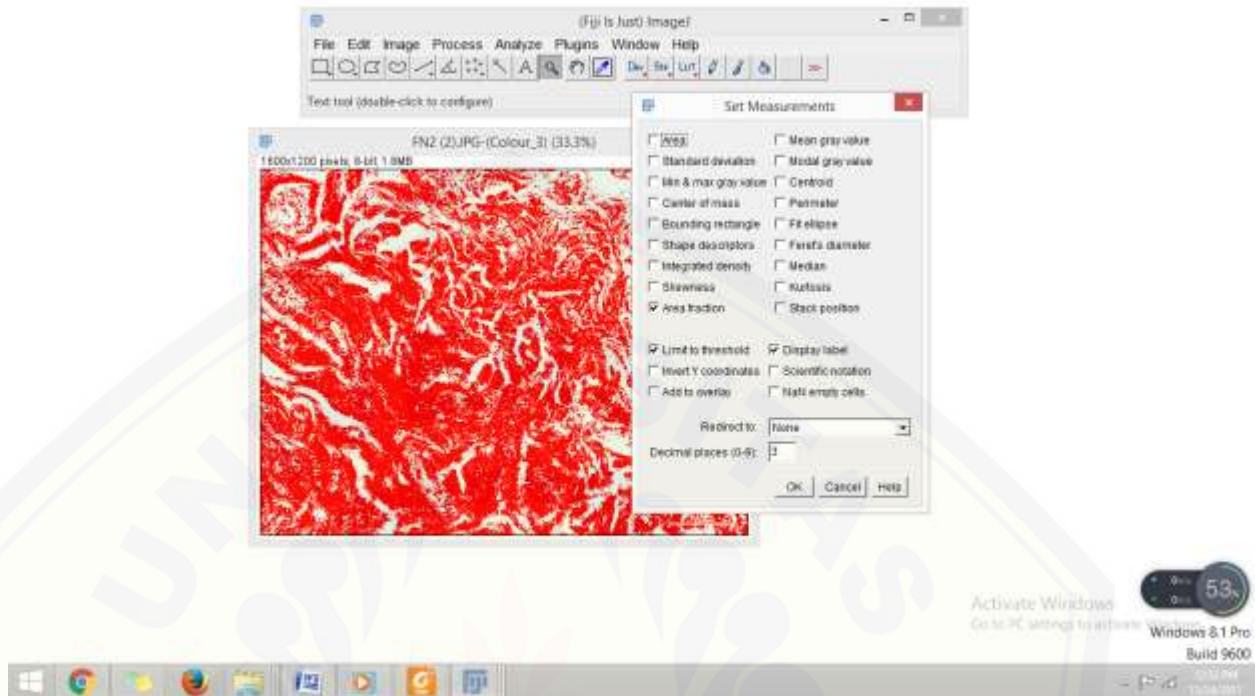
(Fiji Is Just) ImageJ

File Edit Image Process Analyze Plugins Window Help

Dev Stk LUT

Text tool (double-click to configure)

FN2 (2).JPG-(Colour_3) (33.3%)

1600x1200 pixels; 8-bit; 1.8MB

Set Measurements

Area
Mean gray value
Standard deviation
Modal gray value
Min & max gray value
Centroid
Center of mass
Perimeter
Bounding rectangle
Fit ellipse
Shape descriptors
Feret's diameter
Integrated density
Median
Skewness
Kurtosis
Area fraction
Stack position

Limit to threshold
Display label
Invert Y coordinates
Scientific notation
Add to overlay
NaN empty cells

Redirect to: None

Decimal places (0-9): 3

OK Cancel Help

Activate Windows
Go to PC settings to activate Windows.

Windows 8.1 Pro
Build 9600

53